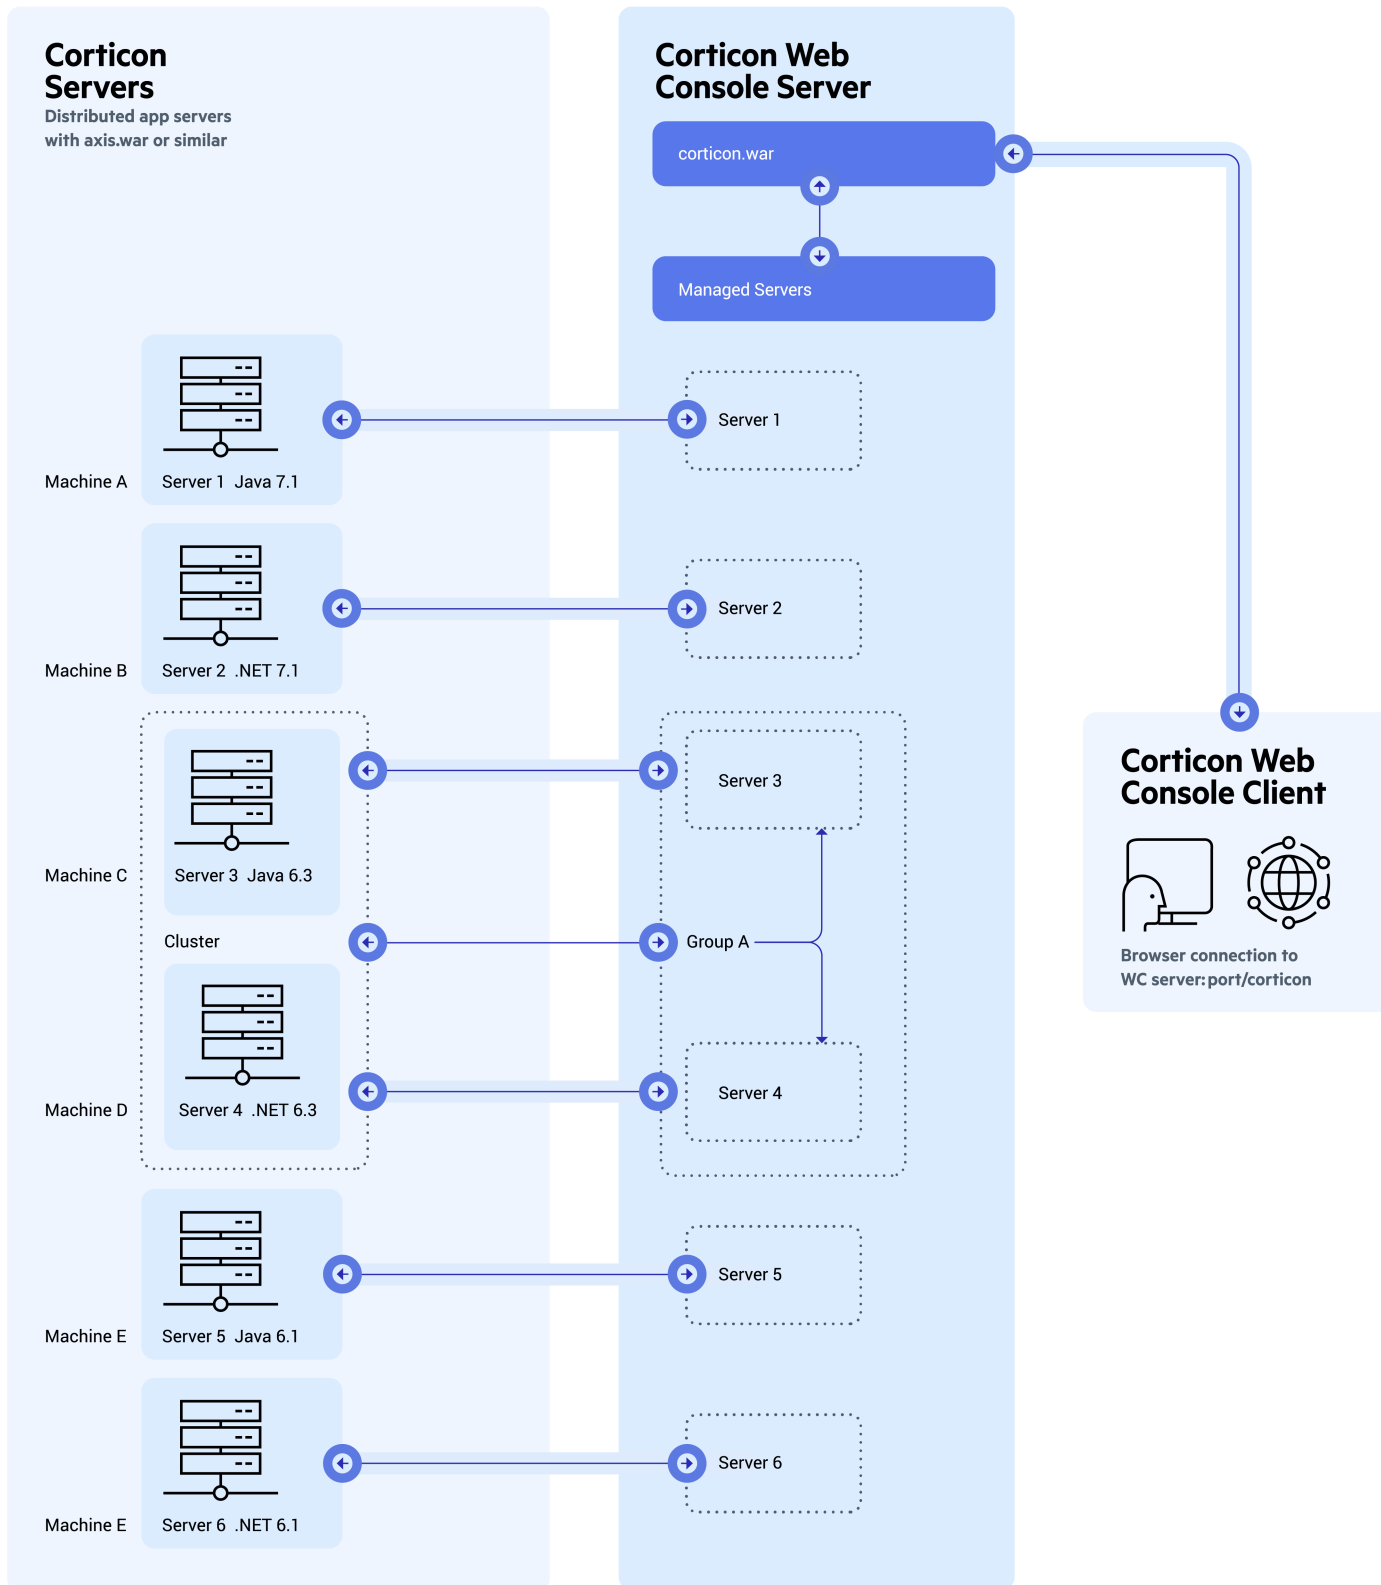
Corticon Servers
Distributed app servers with axis.war or similar

Machine A
Server 1 Java 7.1

Machine B
Server 2 .NET 7.1

Machine C
Server 3 Java 6.3

Cluster

Machine D
Server 4 .NET 6.3

Machine E
Server 5 Java 6.1

Machine E
Server 6 .NET 6.1

Corticon Web Console Server

corticon.war

Managed Servers

Server 1

Server 2

Server 3

Group A

Server 4

Server 5

Server 6

Corticon Web Console Client

Browser connection to WC server:port/corticon